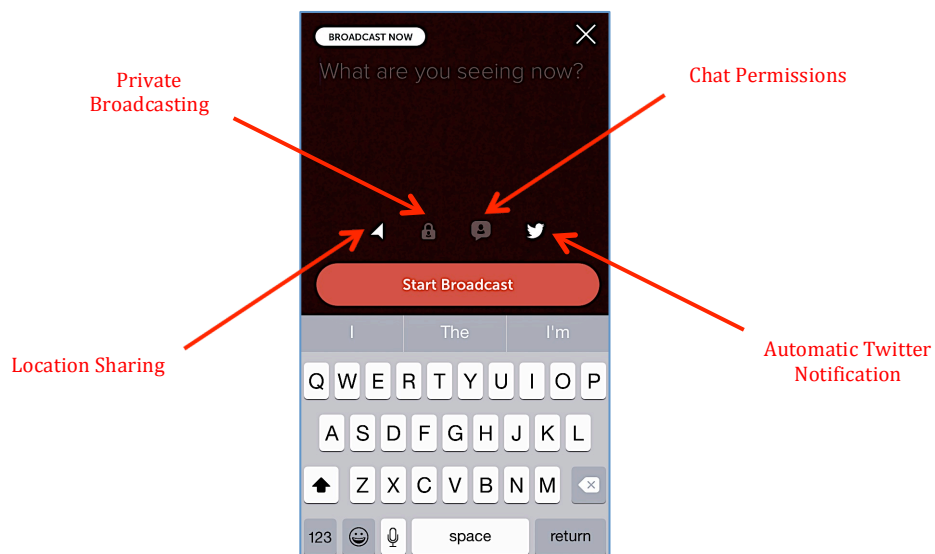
BROADCAST NOW

What are you seeing now?

Private Broadcasting

Chat Permissions

Start Broadcast

Location Sharing

Automatic Twitter Notification

I
The
I'm

Q W E R T Y U I O P
A S D F G H J K L
Z X C V B N M
123
space
return